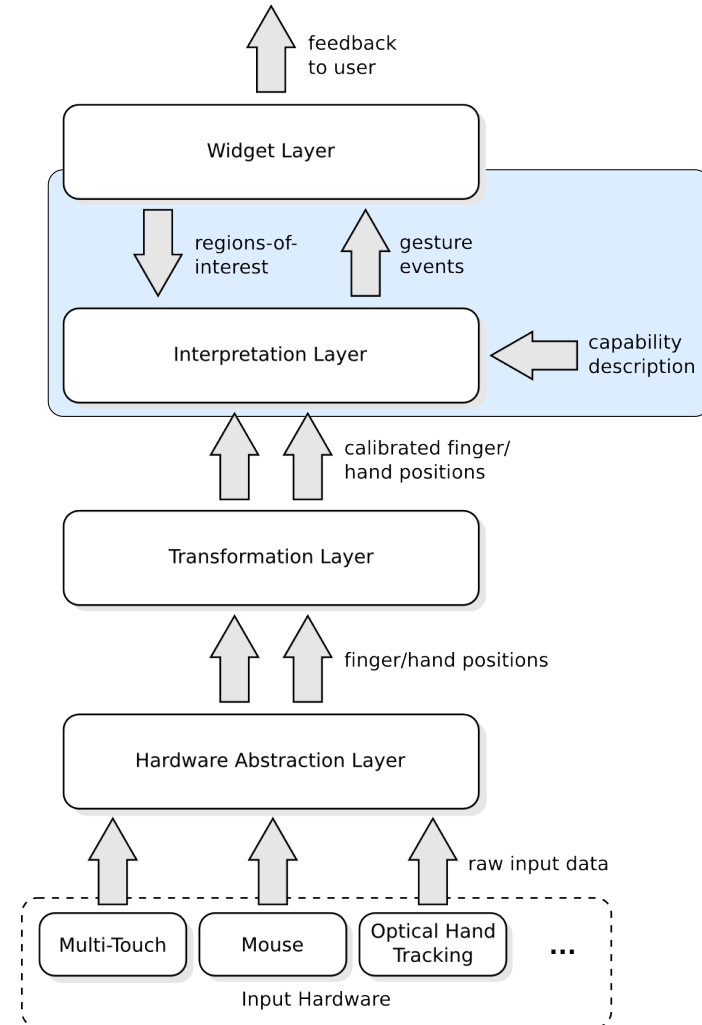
feedback to user

Widget Layer

regions-of-interest

gesture events

Interpretation Layer

capability description

calibrated finger/ hand positions

Transformation Layer

finger/hand positions

Hardware Abstraction Layer

raw input data

Multi-Touch

Mouse

Optical Hand Tracking

...

Input Hardware